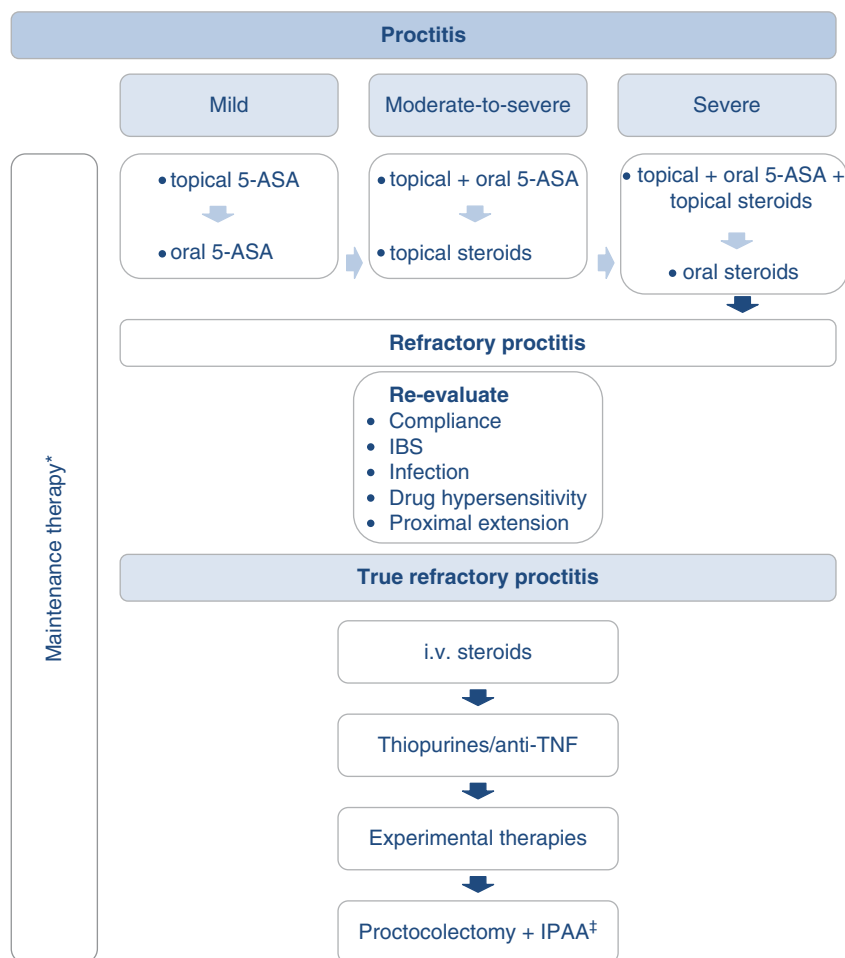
Proctitis

Mild

Moderate-to-severe

Severe

Maintenance therapy*

• topical 5-ASA

• oral 5-ASA

• topical + oral 5-ASA

• topical steroids

• topical + oral 5-ASA + topical steroids

• oral steroids

Refractory proctitis

Re-evaluate
• Compliance
• IBS
• Infection
• Drug hypersensitivity
• Proximal extension

True refractory proctitis

i.v. steroids

Thiopurines/anti-TNF

Experimental therapies

Proctocolectomy + IPAA$^‡$